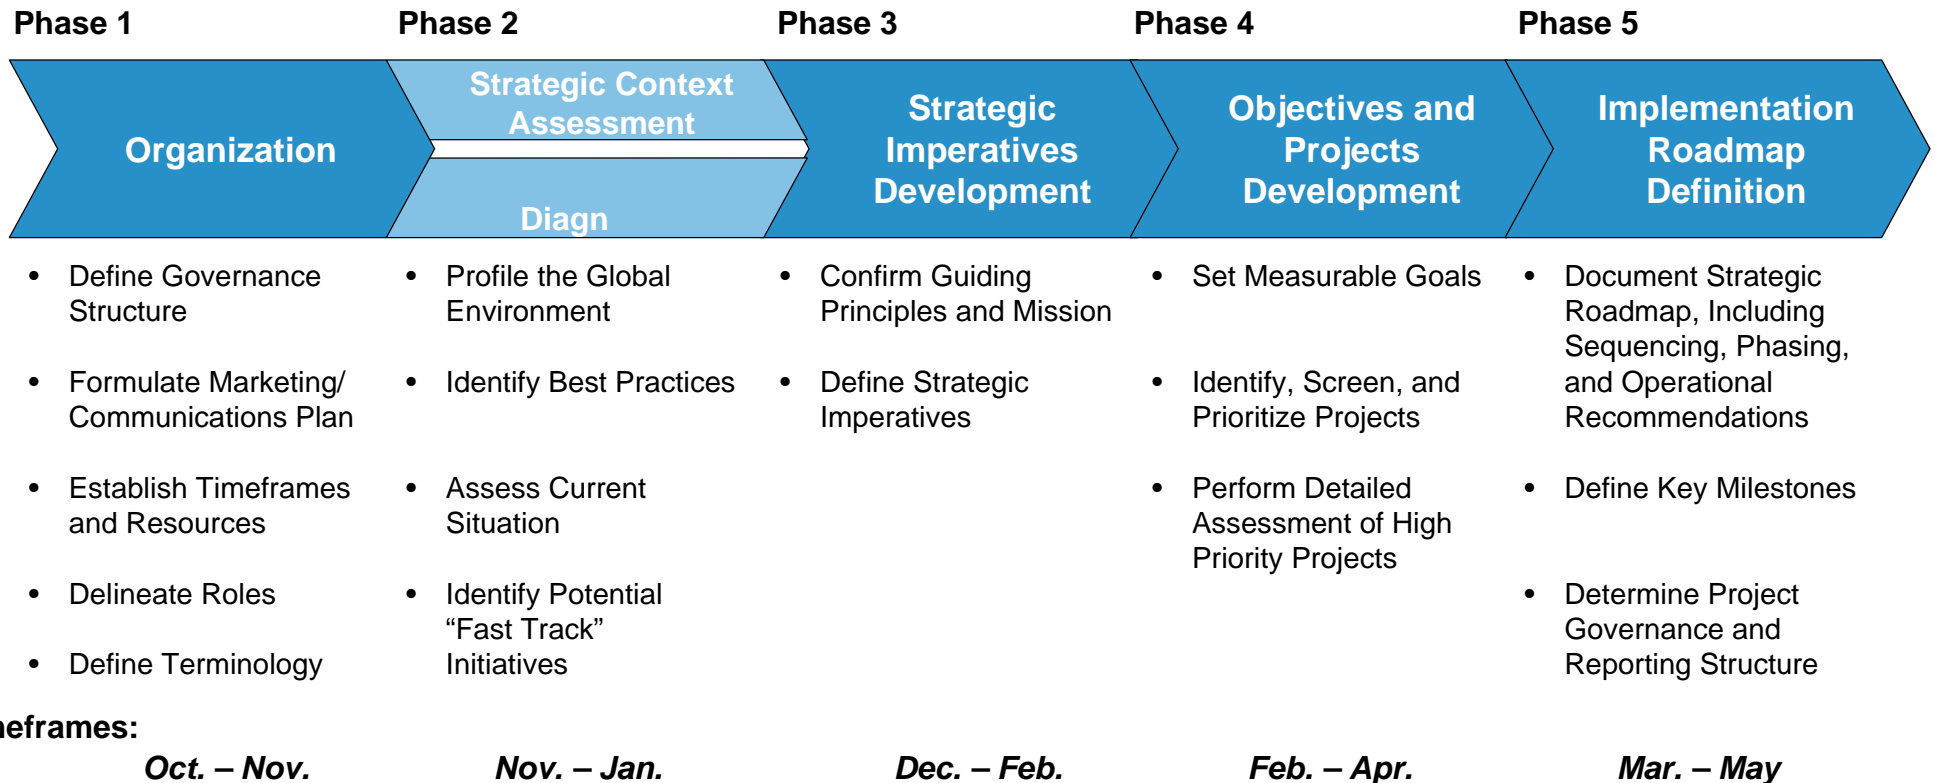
Phase 1
Organization
- Define Governance Structure
- Formulate Marketing/ Communications Plan
- Establish Timeframes and Resources
- Delineate Roles
- Define Terminology

Phase 2
Strategic Context Assessment
Diagn
- Profile the Global Environment
- Identify Best Practices
- Assess Current Situation
- Identify Potential "Fast Track" Initiatives

Phase 3
Strategic Imperatives Development
- Confirm Guiding Principles and Mission
- Define Strategic Imperatives

Phase 4
Objectives and Projects Development
- Set Measurable Goals
- Identify, Screen, and Prioritize Projects
- Perform Detailed Assessment of High Priority Projects

Phase 5
Implementation Roadmap Definition
- Document Strategic Roadmap, Including Sequencing, Phasing, and Operational Recommendations
- Define Key Milestones
- Determine Project Governance and Reporting Structure

neframes:
Oct. – Nov.
Nov. – Jan.
Dec. – Feb.
Feb. – Apr.
Mar. – May